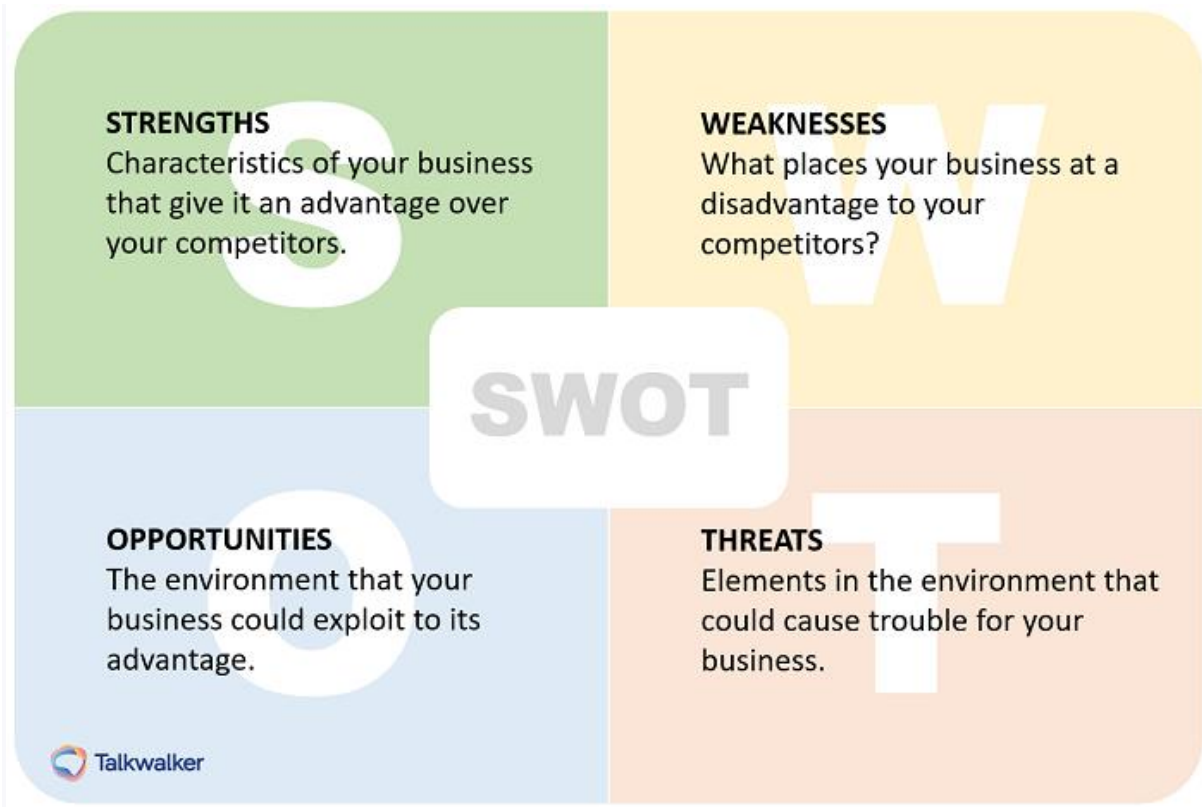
S

STRENGTHS
Characteristics of your business that give it an advantage over your competitors.

W

WEAKNESSES
What places your business at a disadvantage to your competitors?

SWOT

O

OPPORTUNITIES
The environment that your business could exploit to its advantage.

T

THREATS
Elements in the environment that could cause trouble for your business.

Talkwalker